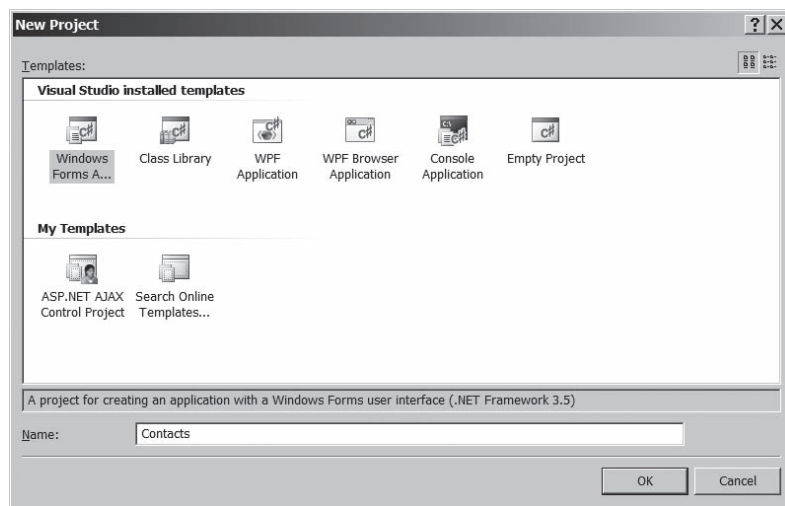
New Project

?

X

Templates:

Visual Studio installed templates

C#

Windows Forms A...

C#

Class Library

C#

WPF Application

C#

WPF Browser Application

C#

Console Application

C#

Empty Project

My Templates

ASP.NET AJAX Control Project

Search Online Templates...

A project for creating an application with a Windows Forms user interface (.NET Framework 3.5)

Name: Contacts

OK

Cancel